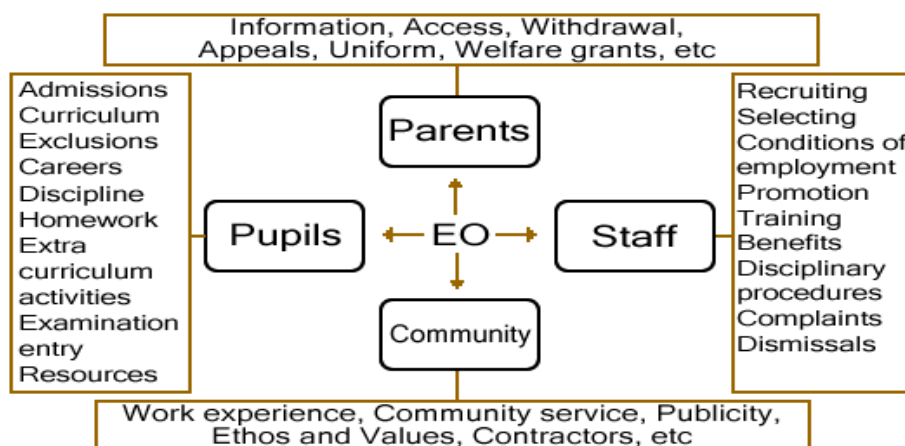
Information, Access, Withdrawal, Appeals, Uniform, Welfare grants, etc

Admissions
Curriculum
Exclusions
Careers
Discipline
Homework
Extra curriculum activities
Examination entry
Resources

Parents

Pupils

EO

Staff

Community

Recruiting
Selecting
Conditions of employment
Promotion
Training
Benefits
Disciplinary procedures
Complaints
Dismissals

Work experience, Community service, Publicity, Ethos and Values, Contractors, etc